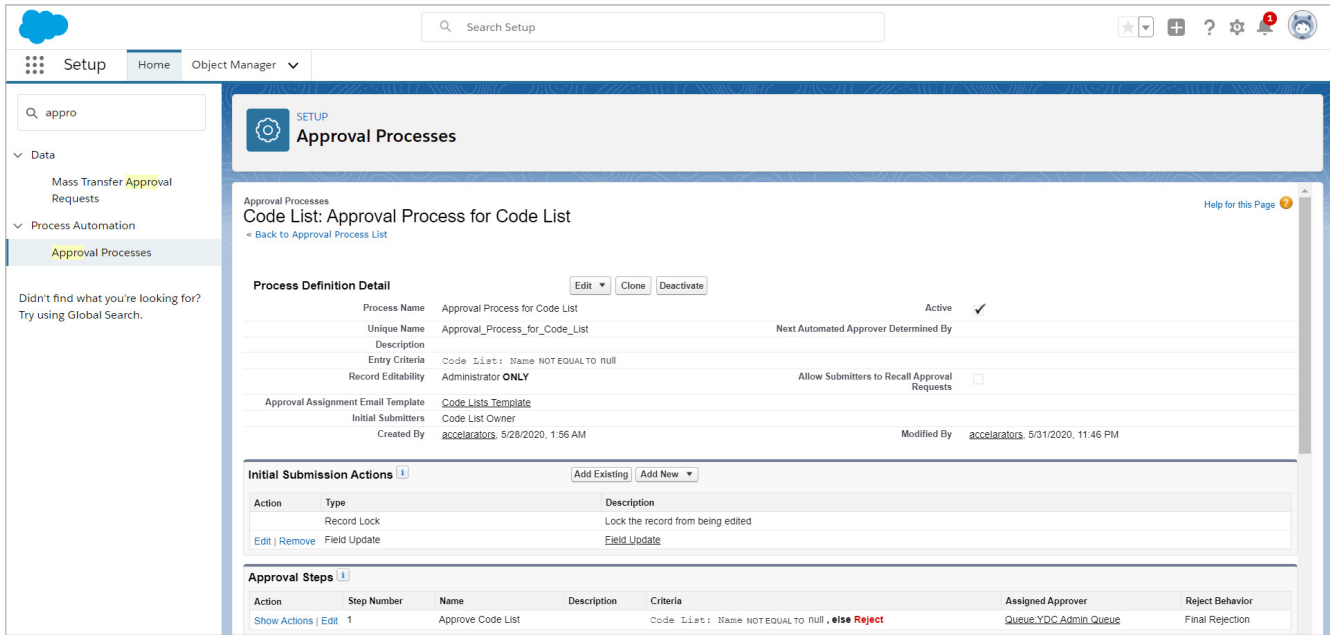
Search Setup

1

Setup Home Object Manager

appro

Data

Mass Transfer Approval Requests

Process Automation

Approval Processes

Didn't find what you're looking for? Try using Global Search.

SETUP
Approval Processes

Approval Processes
Code List: Approval Process for Code List
« Back to Approval Process List

Help for this Page

Process Definition Detail

Edit Clone Deactivate

| | | | |
|---|---|---|---|
| Process Name | Approval Process for Code List | Active | ✔ |
| Unique Name | Approval_Process_for_Code_List | Next Automated Approver Determined By | |
| Description | | | |
| Entry Criteria | Code List: Name NOT EQUAL TO null | | |
| Record Editability | Administrator ONLY | Allow Submitters to Recall Approval Requests | |
| Approval Assignment Email Template | Code Lists Template | | |
| Initial Submitters | Code List Owner | | |
| Created By | accelarators, 5/28/2020, 1:56 AM | Modified By | accelarators, 5/31/2020, 11:46 PM |

Initial Submission Actions

Add Existing Add New

| Action | Type | Description |
|---|---|---|
| | Record Lock | Lock the record from being edited |
| Edit \| Remove | Field Update | Field Update |

Approval Steps

| Action | Step Number | Name | Description | Criteria | Assigned Approver | Reject Behavior |
|---|---|---|---|---|---|---|
| Show Actions \| Edit | 1 | Approve Code List | | Code List: Name NOT EQUAL TO null , else Reject | Queue:YDC Admin Queue | Final Rejection |